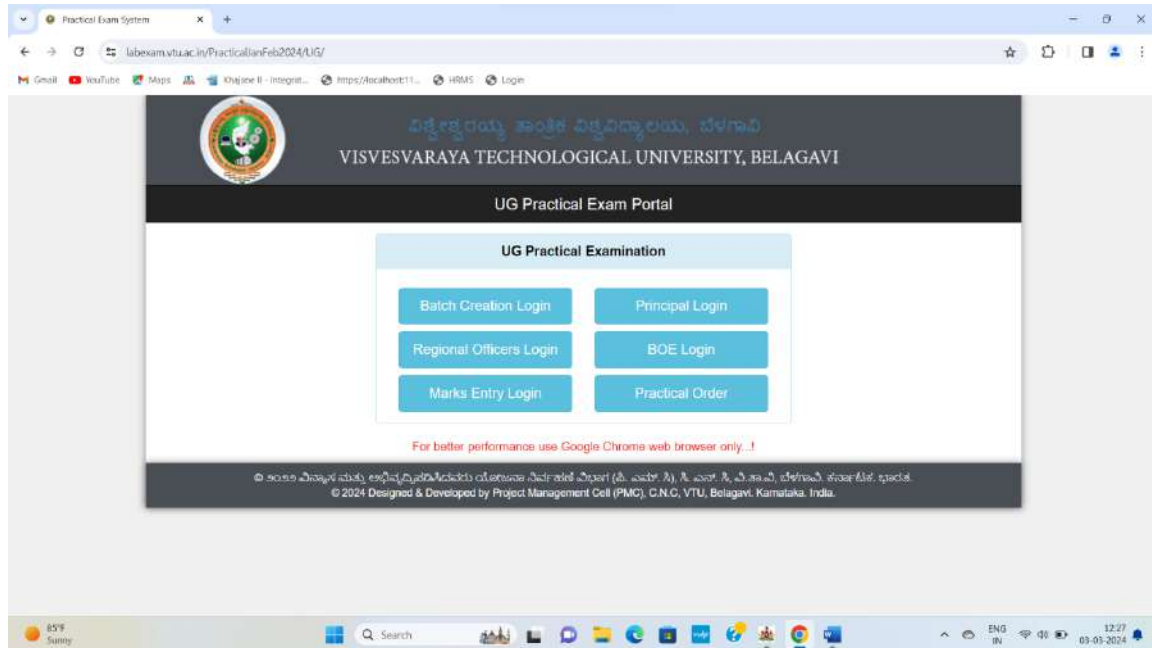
Practical Exam System

labexam.vtu.ac.in/PracticalJanFeb2024/UG/

Gmail YouTube Maps Khajane II - Integrat... https://localhost:11... HRMS Login

ವಿಶ್ವೇಶ್ವರಯ್ಯ ತಾಂತ್ರಿಕ ವಿಶ್ವವಿದ್ಯಾಲಯ, ಬೆಳಗಾವಿ
VISVESVARAYA TECHNOLOGICAL UNIVERSITY, BELAGAVI

UG Practical Exam Portal

UG Practical Examination

Batch Creation Login
Principal Login
Regional Officers Login
BOE Login
Marks Entry Login
Practical Order

For better performance use Google Chrome web browser only...!

© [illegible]
© 2024 Designed & Developed by Project Management Cell (PMC), C.N.C, VTU, Belagavi, Karnataka, India.

85°F
Sunny

Search

ENG
IN

12:27
03-03-2024